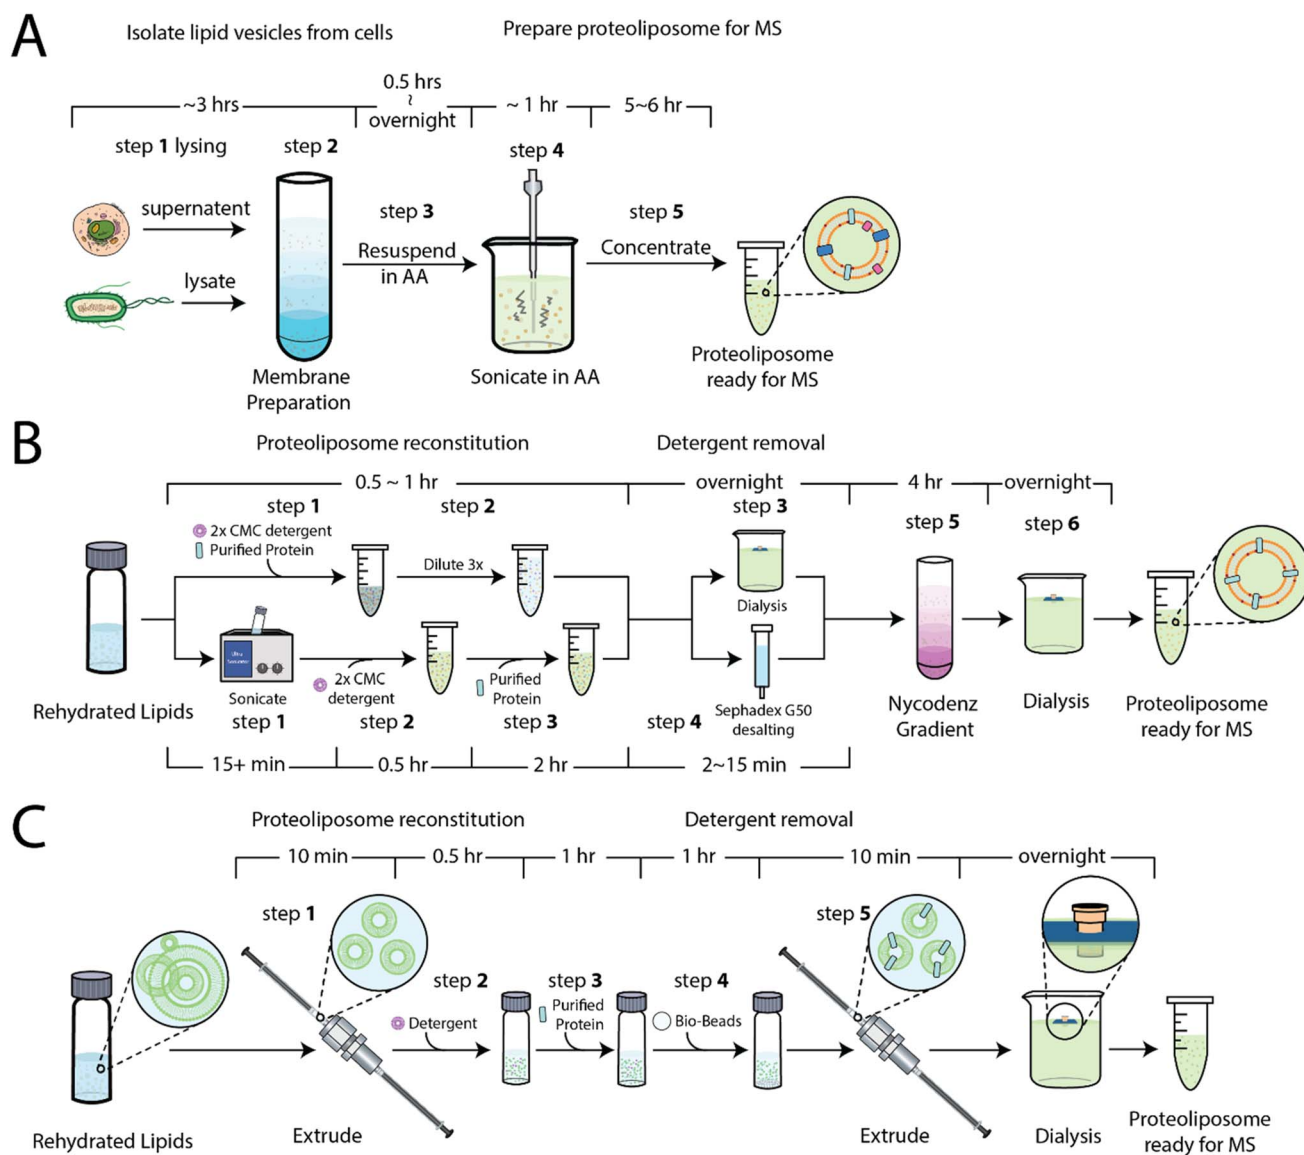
A

Isolate lipid vesicles from cells

Prepare proteoliposome for MS

~3 hrs

0.5 hrs ~ overnight

~ 1 hr

5~6 hr

step 1 lysing

step 2

step 4

supernatent

lysate

step 3

Resuspend in AA

step 5

Concentrate

Membrane Preparation

Sonicate in AA

Proteoliposome ready for MS

B

Proteoliposome reconstitution

Detergent removal

0.5 ~ 1 hr

overnight

4 hr

overnight

step 1

step 2

step 3

step 5

step 6

2x CMC detergent

Purified Protein

Dilute 3x

Dialysis

Ultra Sonicator

Rehydrated Lipids

Sonicate

step 1

2x CMC detergent

step 2

Purified Protein

step 3

step 4

Sephadex G50 desalting

Nycodenz Gradient

Dialysis

Proteoliposome ready for MS

15+ min

0.5 hr

2 hr

2~15 min

C

Proteoliposome reconstitution

Detergent removal

10 min

0.5 hr

1 hr

1 hr

10 min

overnight

step 1

step 5

step 2

step 3

step 4

Detergent

Purified Protein

Bio-Beads

Rehydrated Lipids

Extrude

Extrude

Dialysis

Proteoliposome ready for MS